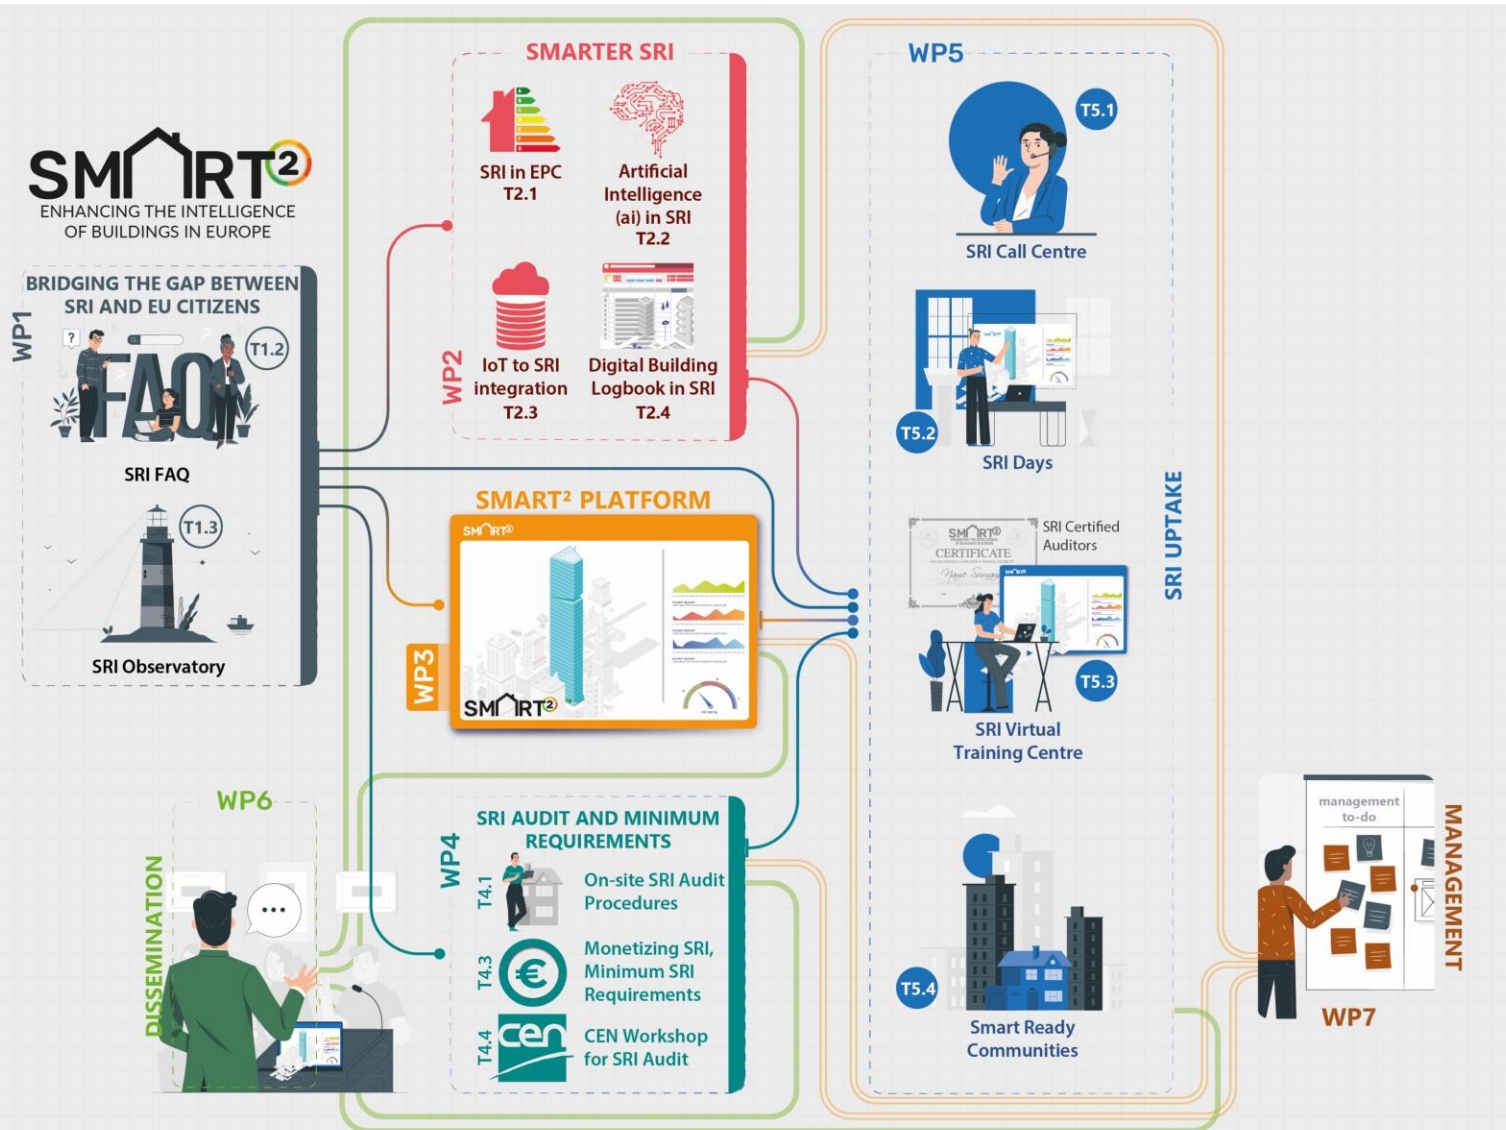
SMART²
ENHANCING THE INTELLIGENCE OF BUILDINGS IN EUROPE

WP1
BRIDGING THE GAP BETWEEN SRI AND EU CITIZENS
FAQ
T1.2
SRI FAQ
T1.3
SRI Observatory

WP2
SMARTER SRI
SRI in EPC
T2.1
Artificial Intelligence (ai) in SRI
T2.2
IoT to SRI integration
T2.3
Digital Building Logbook in SRI
T2.4

WP3
SMART² PLATFORM
SMART²
SMART²

WP4
SRI AUDIT AND MINIMUM REQUIREMENTS
T4.1
On-site SRI Audit Procedures
T4.3
Monetizing SRI, Minimum SRI Requirements
T4.4
cen
CEN Workshop for SRI Audit

WP5
SRI UPTAKE
T5.1
SRI Call Centre
T5.2
SRI Days
SMART²
CERTIFICATE
SRI Certified Auditors
T5.3
SRI Virtual Training Centre
T5.4
Smart Ready Communities

WP6
DISSEMINATION

WP7
MANAGEMENT
management
to-do